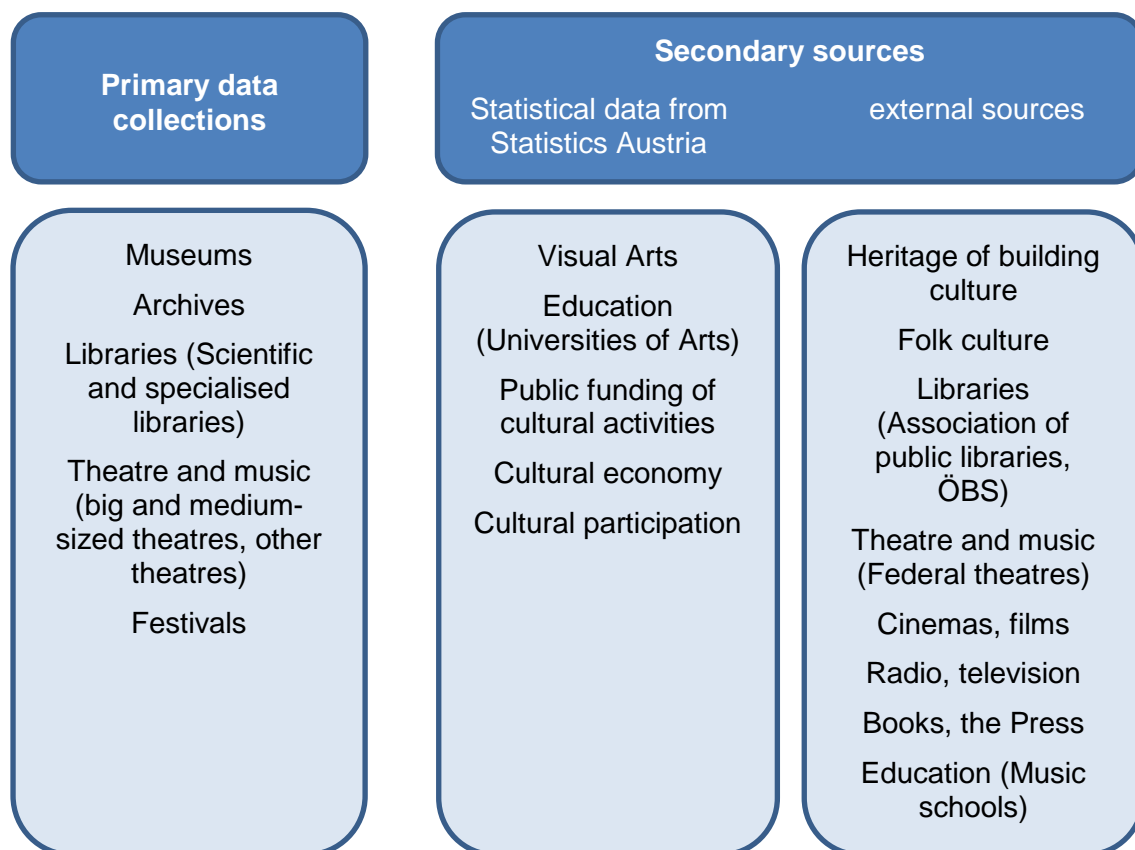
Primary data collections

Secondary sources

Statistical data from Statistics Austria

external sources

Museums

Archives

Libraries (Scientific and specialised libraries)

Theatre and music (big and medium-sized theatres, other theatres)

Festivals

Visual Arts

Education (Universities of Arts)

Public funding of cultural activities

Cultural economy

Cultural participation

Heritage of building culture

Folk culture

Libraries (Association of public libraries, ÖBS)

Theatre and music (Federal theatres)

Cinemas, films

Radio, television

Books, the Press

Education (Music schools)